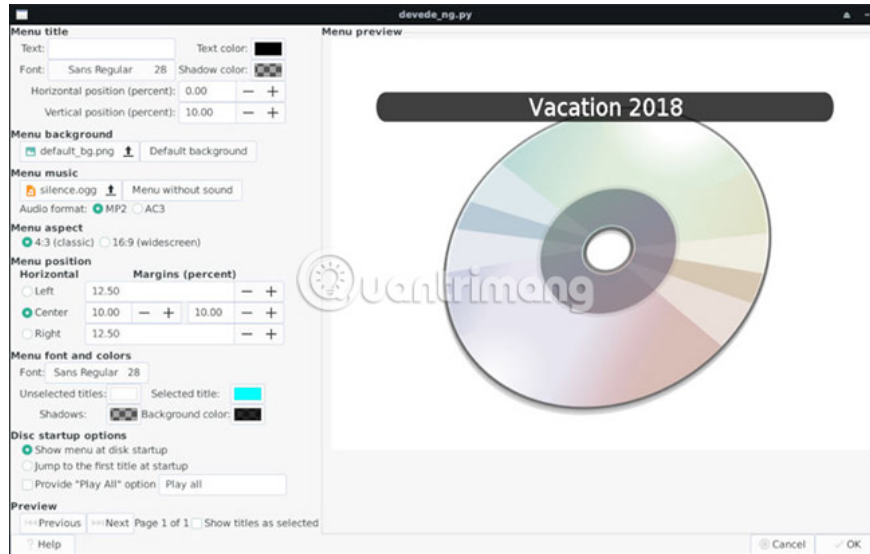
devede_ng.py

Menu title
Text:
Text color:
Font: Sans Regular 28
Shadow color:
Horizontal position (percent): 0.00 — +
Vertical position (percent): 10.00 — +
Menu background
default_bg.png
Default background
Menu music
silence.ogg
Menu without sound
Audio format: MP2 AC3
Menu aspect
4:3 (classic) 16:9 (widescreen)
Menu position
Horizontal
Margins (percent)
Left 12.50 — +
Center 10.00 — + 10.00 — +
Right 12.50 — +
Menu font and colors
Font: Sans Regular 28
Unselected titles:
Selected title:
Shadows:
Background color:
Disc startup options
Show menu at disk startup
Jump to the first title at startup
Provide "Play All" option Play all
Preview
Previous
Next
Page 1 of 1
Show titles as selected
Help

Menu preview
Vacation 2018

Quantrimang

Cancel
OK